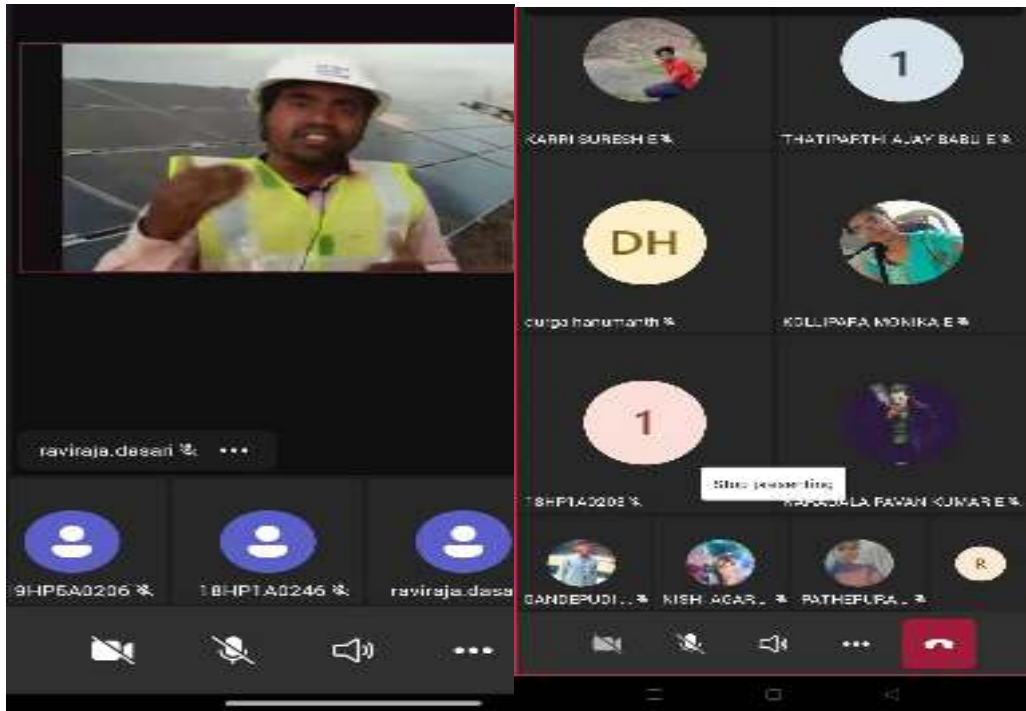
raviraja.desari

9HP5A0206

18HP1A0246

raviraja.dasa

1

KARRI SURESH E

THATIPARTHI AJAY BABU E

DH

durga hanumanth

KOLLIPARA MONIKA E

1

18HP1A0203

Stop presenting

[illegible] PAVAN KUMAR E

GANDEPUDI...

NISH...AGAR...

PATHEPURA...

R